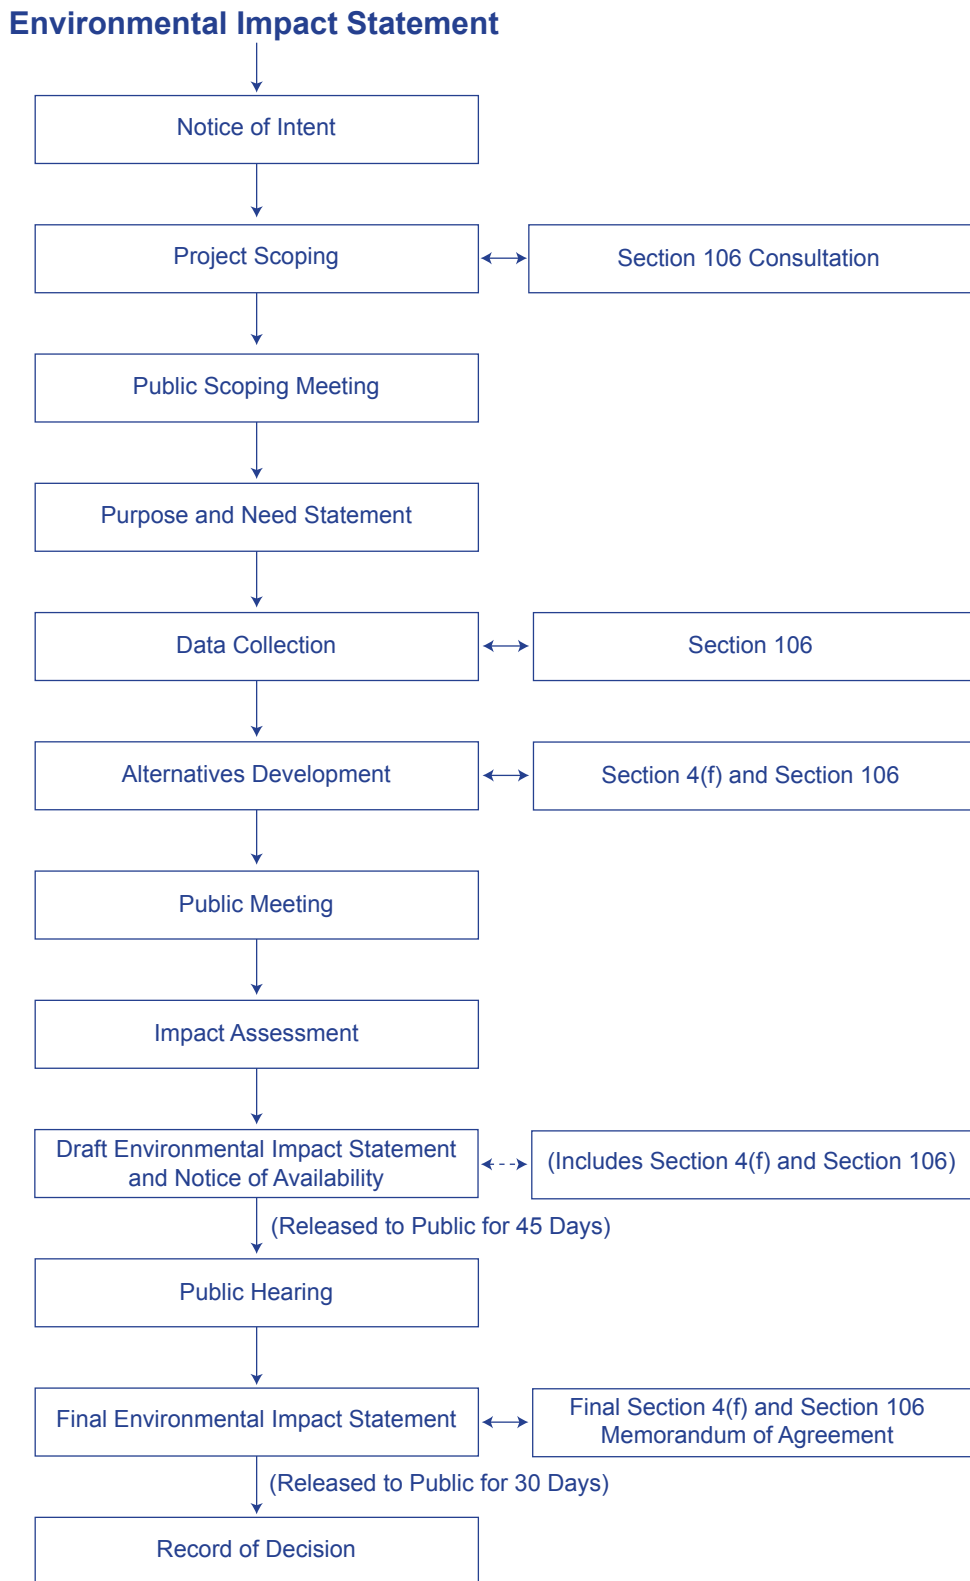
Environmental Impact Statement

Notice of Intent

Project Scoping

Section 106 Consultation

Public Scoping Meeting

Purpose and Need Statement

Data Collection

Section 106

Alternatives Development

Section 4(f) and Section 106

Public Meeting

Impact Assessment

Draft Environmental Impact Statement and Notice of Availability

(Includes Section 4(f) and Section 106)

(Released to Public for 45 Days)

Public Hearing

Final Environmental Impact Statement

Final Section 4(f) and Section 106 Memorandum of Agreement

(Released to Public for 30 Days)

Record of Decision